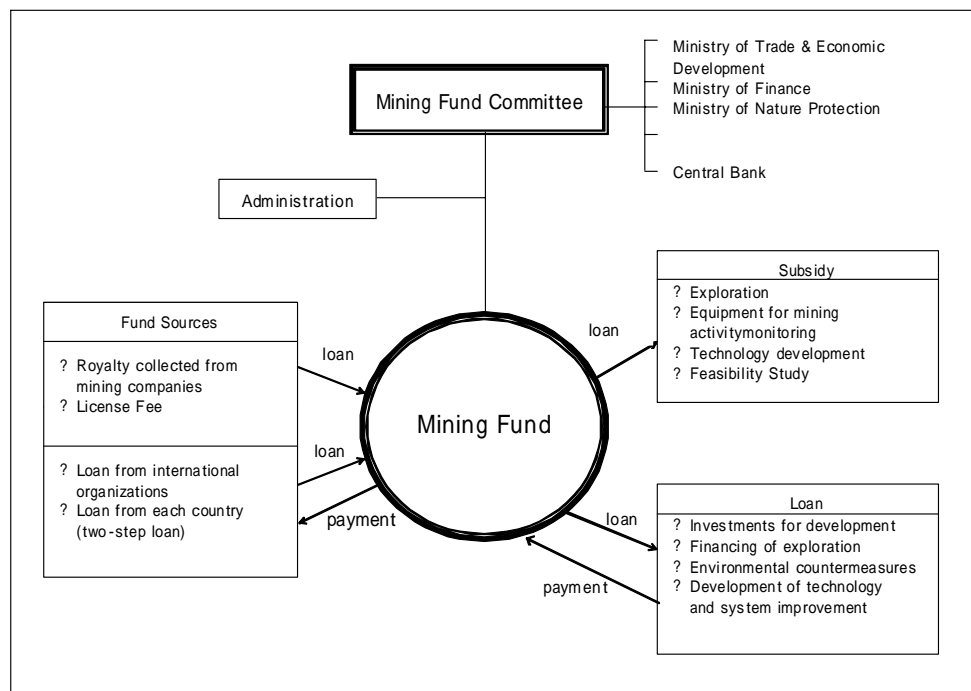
Mining Fund Committee

Ministry of Trade & Economic Development
Ministry of Finance
Ministry of Nature Protection

Central Bank

Administration

Fund Sources

? Royalty collected from mining companies
? License Fee

? Loan from international organizations
? Loan from each country (two-step loan)

loan

loan

payment

Mining Fund

loan

Subsidy

? Exploration
? Equipment for mining activitymonitoring
? Technology development
? Feasibility Study

loan

payment

Loan

? Investments for development
? Financing of exploration
? Environmental countermeasures
? Development of technology and system improvement